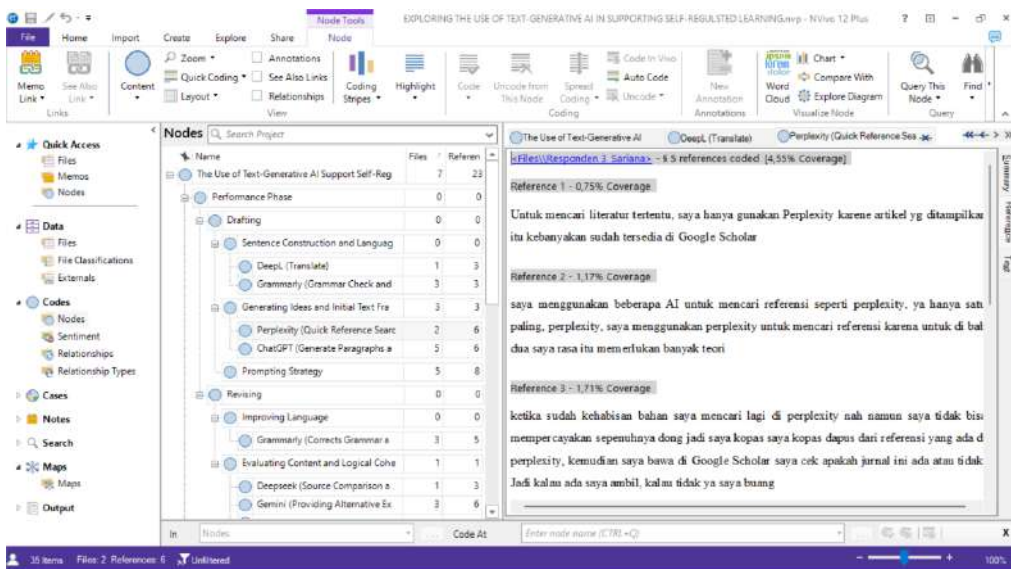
Node Tools

EXPLORING THE USE OF TEXT-GENERATIVE AI IN SUPPORTING SELF-REGULSTED LEARNING.nvp - NVivo 12 Plus

File | Home | Import | Create | Explore | Share | Node

Memo Link | See Also Link | Content | Zoom | Quick Coding | Layout | Annotations | See Also Links | Relationships | Coding Stripes | Highlight | Code | Uncode from This Node | Spread Coding | Code In Vivo | Auto Code | Uncode | New Annotation | Word Cloud | Chart | Compare With | Explore Diagram | Query This Node | Find

Links | View | Coding | Annotations | Visualize Node | Query

Quick Access
Files
Memos
Nodes

Data
Files
File Classifications
Externals

Codes
Nodes
Sentiment
Relationships
Relationship Types

Cases

Notes

Search

Maps
Maps

Output

Nodes

Search Project

| Name | Files | Referen |
|---|---|---|
| The Use of Text-Generative AI Support Self-Reg | 7 | 23 |
| Performance Phase | 0 | 0 |
| Drafting | 0 | 0 |
| Sentence Construction and Languag | 0 | 0 |
| DeepL (Translate) | 1 | 3 |
| Grammarly (Grammar Check and | 3 | 3 |
| Generating Ideas and Initial Text Fra | 3 | 3 |
| Perplexity (Quick Reference Searc | 2 | 6 |
| ChatGPT (Generate Paragraphs a | 5 | 6 |
| Prompting Strategy | 5 | 8 |
| Revising | 0 | 0 |
| Improving Language | 0 | 0 |
| Grammarly (Corrects Grammar a | 3 | 5 |
| Evaluating Content and Logical Cohe | 1 | 1 |
| Deepseek (Source Comparison a | 1 | 3 |
| Gemini (Providing Alternative Ex | 3 | 6 |

The Use of Text-Generative AI | DeepL (Translate) | Perplexity (Quick Reference Sea

<Files\\Responden 3_Sariana> - § 5 references coded [4,55% Coverage]

Reference 1 - 0,75% Coverage

Untuk mencari literatur tertentu, saya hanya gunakan Perplexity karene artikel yg ditampilkan itu kebanyakan sudah tersedia di Google Scholar

Reference 2 - 1,17% Coverage

saya menggunakan beberapa AI untuk mencari referensi seperti perplexity, ya hanya satu paling, perplexity, saya menggunakan perplexity untuk mencari referensi karena untuk di bab dua saya rasa itu memerlukan banyak teori

Reference 3 - 1,71% Coverage

ketika sudah kehabisan bahan saya mencari lagi di perplexity nah namun saya tidak bisa mempercayakan sepenuhnya dong jadi saya kopas saya kopas dapus dari referensi yang ada di perplexity, kemudian saya bawa di Google Scholar saya cek apakah jurnal ini ada atau tidak. Jadi kalau ada saya ambil, kalau tidak ya saya buang

Summary | Reference | Text

In | Nodes | Code At | Enter node name (CTRL+Q)

35 Items | Files: 2 | References: 6 | Unfiltered | 100%